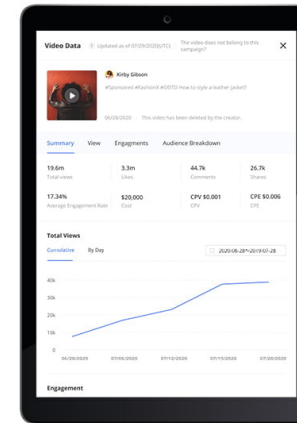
Video Data Updated as of 07/29/2020(UTC) The video does not belong to this campaign?

Kirby Gibson

#Sponsored #FashionX #OOTD How to style a leather jacket?

06/28/2020 This video has been deleted by the creator.

Summary View Engagments Audience Breakdown

19.6m
Total views

3.3m
Likes

44.7k
Comments

26.7k
Shares

17.34%
Average Engagement Rate

$20,000
Cost

CPV $0.001
CPV

CPE $0.006
CPE

Total Views

Cumulative By Day

2020-06-28~2019-07-28

40k
30k
20k
10k
0k

06/28/2020 07/05/2020 07/12/2020 07/15/2020 07/20/2020

Engagement